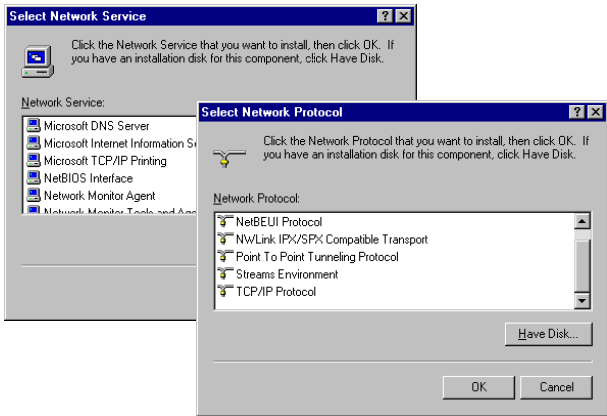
Select Network Service

?

Click the Network Service that you want to install, then click OK. If you have an installation disk for this component, click Have Disk.

Network Service:

Microsoft DNS Server
Microsoft Internet Information S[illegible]
Microsoft TCP/IP Printing
NetBIOS Interface
Network Monitor Agent
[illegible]

Select Network Protocol

?

Click the Network Protocol that you want to install, then click OK. If you have an installation disk for this component, click Have Disk.

Network Protocol:

NetBEUI Protocol
NWLink IPX/SPX Compatible Transport
Point To Point Tunneling Protocol
Streams Environment
TCP/IP Protocol

Have Disk...

OK

Cancel